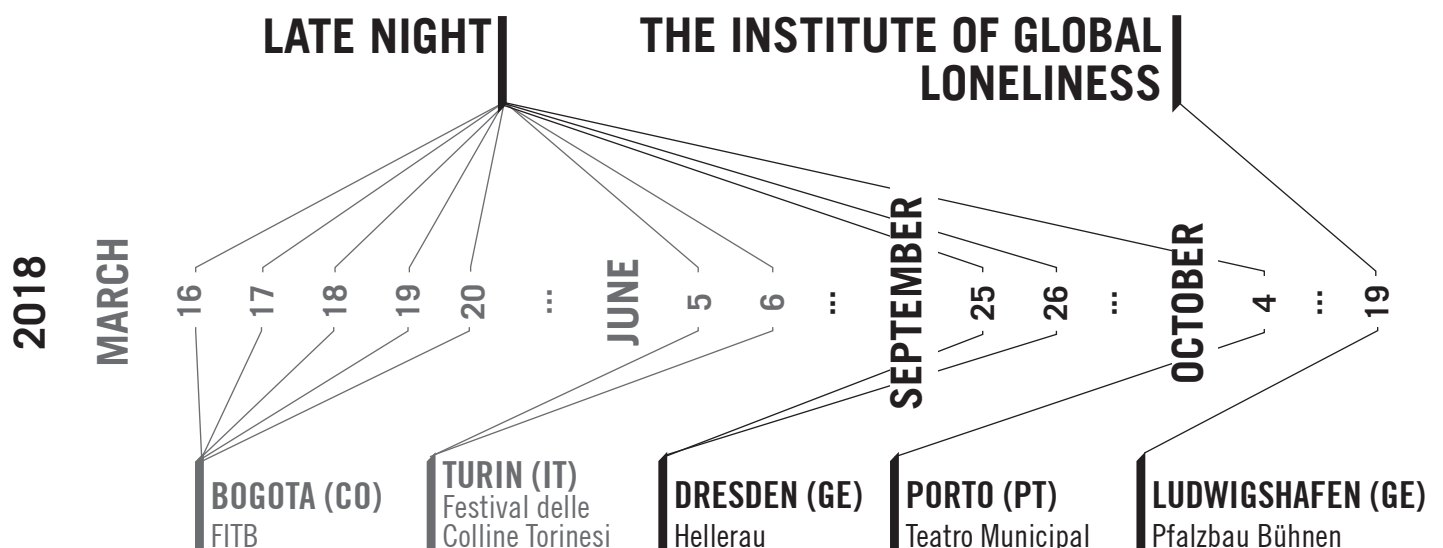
LATE NIGHT

THE INSTITUTE OF GLOBAL LONELINESS

2018

MARCH 16 17 18 19 20 ...

JUNE 5 6 ...

SEPTEMBER 25 26 ...

OCTOBER 4 ... 19

BOGOTA (CO)
FITB

TURIN (IT)
Festival delle Colline Torinesi

DRESDEN (GE)
Hellerau

PORTO (PT)
Teatro Municipal

LUDWIGSHAFEN (GE)
Pfalzbau Bühnen